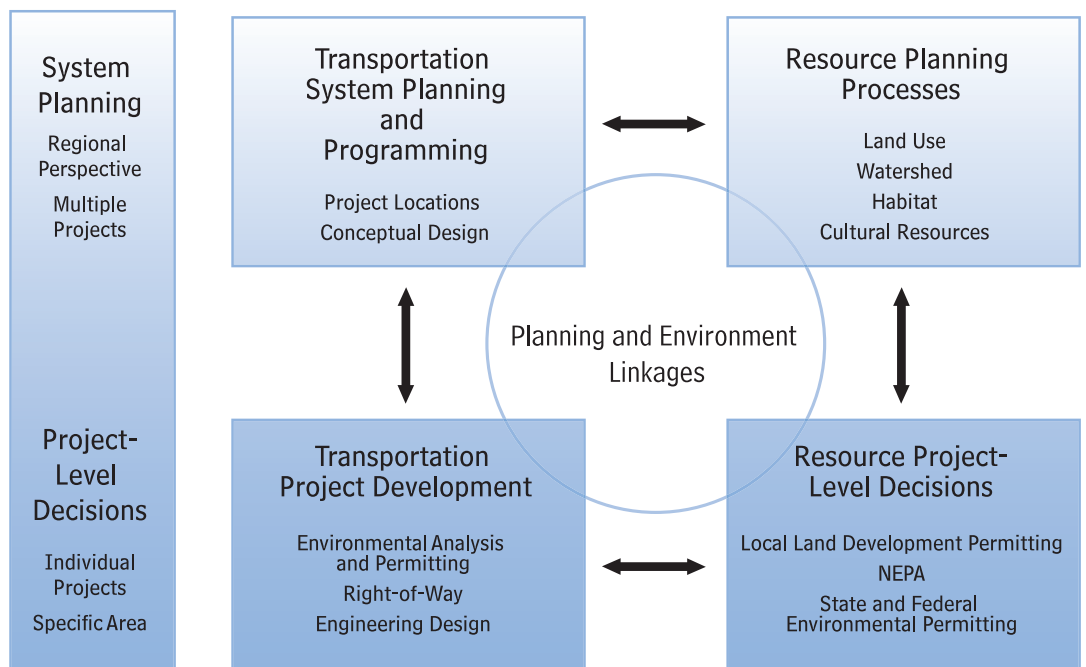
System Planning

Regional Perspective

Multiple Projects

Project-Level Decisions

Individual Projects

Specific Area

Transportation System Planning and Programming

Project Locations

Conceptual Design

Resource Planning Processes

Land Use

Watershed

Habitat

Cultural Resources

Planning and Environment Linkages

Transportation Project Development

Environmental Analysis and Permitting

Right-of-Way

Engineering Design

Resource Project-Level Decisions

Local Land Development Permitting

NEPA

State and Federal Environmental Permitting